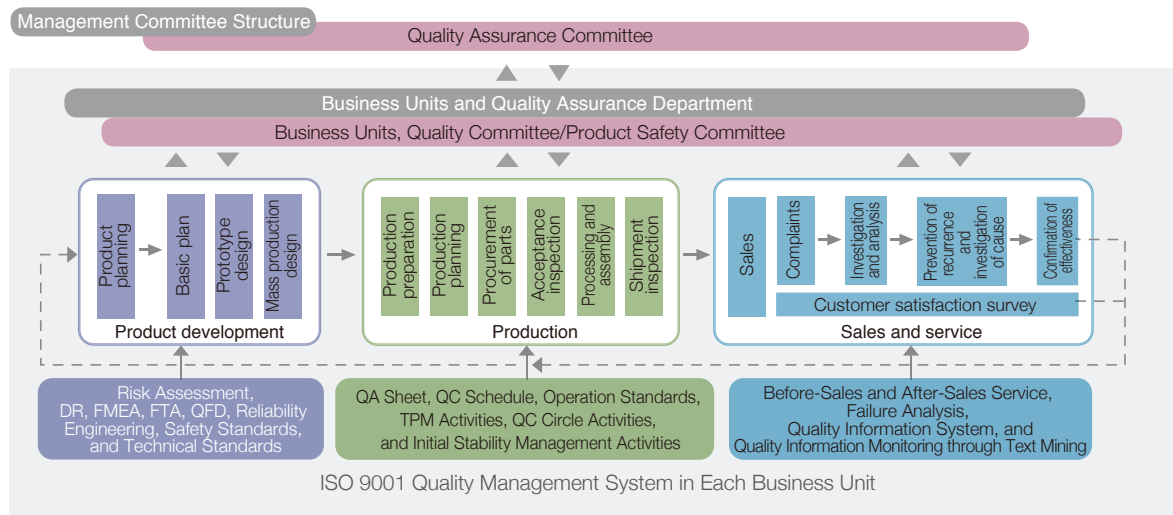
Management Committee Structure

Quality Assurance Committee

Business Units and Quality Assurance Department

Business Units, Quality Committee/Product Safety Committee

Product planning

Basic plan

Prototype design

Mass production design

Product development

Production preparation

Production planning

Procurement of parts

Acceptance inspection

Processing and assembly

Shipment inspection

Production

Sales

Complaints

Investigation and analysis

Prevention of recurrence and investigation of cause

Confirmation of effectiveness

Customer satisfaction survey

Sales and service

Risk Assessment, DR, FMEA, FTA, QFD, Reliability Engineering, Safety Standards, and Technical Standards

QA Sheet, QC Schedule, Operation Standards, TPM Activities, QC Circle Activities, and Initial Stability Management Activities

Before-Sales and After-Sales Service, Failure Analysis, Quality Information System, and Quality Information Monitoring through Text Mining

ISO 9001 Quality Management System in Each Business Unit